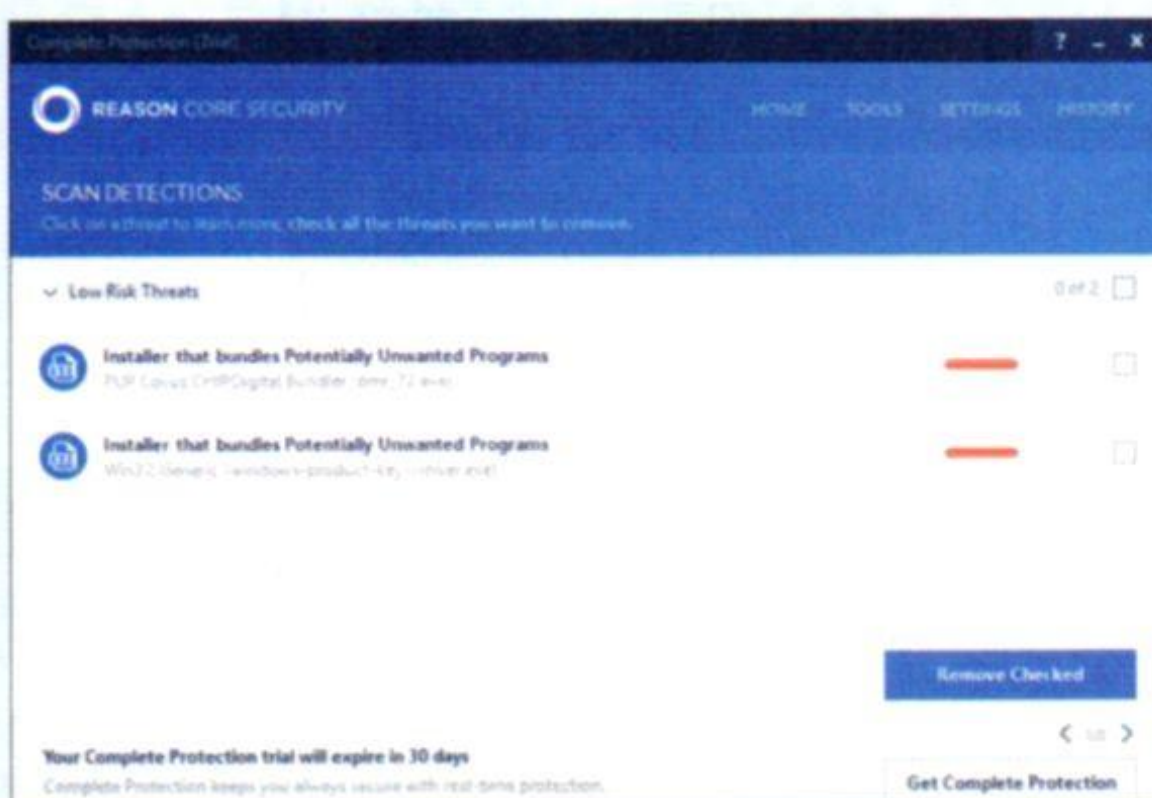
Complete Protection (Trial)

? - x

REASON CORE SECURITY

HOME TOOLS SETTINGS HISTORY

SCAN DETECTIONS

Click on a threat to learn more, check all the threats you want to remove.

Low Risk Threats

0 of 2

Installer that bundles Potentially Unwanted Programs

PUP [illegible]

Installer that bundles Potentially Unwanted Programs

Win32 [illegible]

Remove Checked

Your Complete Protection trial will expire in 30 days

Complete Protection keeps you always secure with real-time protection.

Get Complete Protection